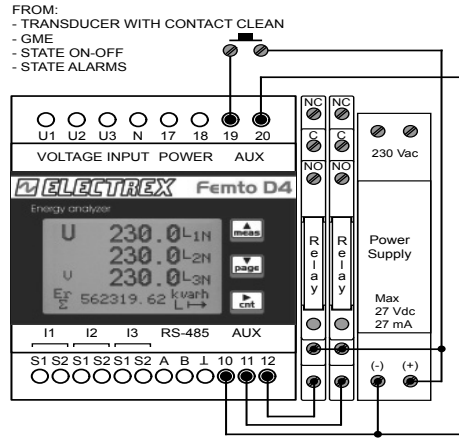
FROM:
- TRANSDUCER WITH CONTACT CLEAN
- GME
- STATE ON-OFF
- STATE ALARMS

U1 U2 U3 N 17 18 19 20
VOLTAGE INPUT POWER AUX

ELECTREX Femto D4
Energy analyzer

U 230.0 L1N
230.0 L2N
U 230.0 L3N
Er Σ 562319.62 kvarh L

meas
page
cnt

I1 I2 I3 RS-485 AUX
S1 S2 S1 S2 S1 S2 A B ⊥ 10 11 12

NC C NO Relay
NC C NO Relay

230 Vac
Power Supply
Max 27 Vdc 27 mA
(-) (+)